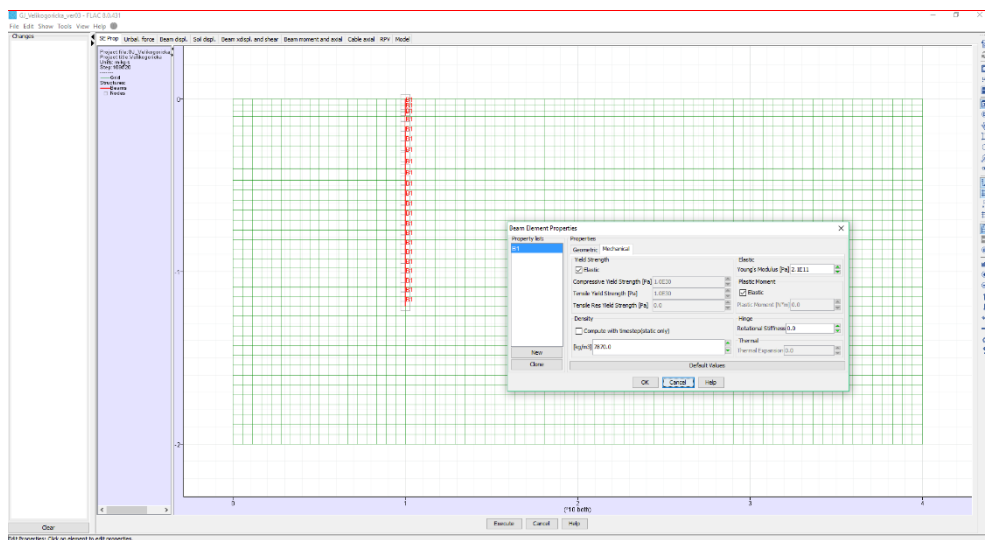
G_Velikogorica_ver03 - FLAC 8.0.431
File Edit Show Tools View Help

Changes

SE Prop | Unbal. force | Beam displ. | Soil displ. | Beam xdispl. and shear | Beam moment and axial | Cable axial | RPV | Model

Project file: G_Velikogorica
Project title: Velikogorica
Units: m-kg-s
Step: 950658
Grid
Structures
Beams
Nodes

0
-1
-2
0
1
2
3
4
(*10 both)

Beam Element Properties
Property lists
Properties
Geometric | Mechanical
Yield Strength
Elastic
Compressive Yield Strength [Pa] 1.0E20
Tensile Yield Strength [Pa] 1.0E20
Tensile Res Yield Strength [Pa] 0.0
Density
Compute with Smostep(static only)
[kg/m3] 2670.0
Elastic
Young's Modulus [Pa] 2.1E11
Plastic Moment
Elastic
Plastic Moment [N*m] 0.0
Hinge
Rotational Stiffness 0.0
Thermal
Thermal Expansion 0.0
New
Clone
Default Values
OK Cancel Help

Clear
Execute Cancel Help
Edit Properties: Click on element to edit properties